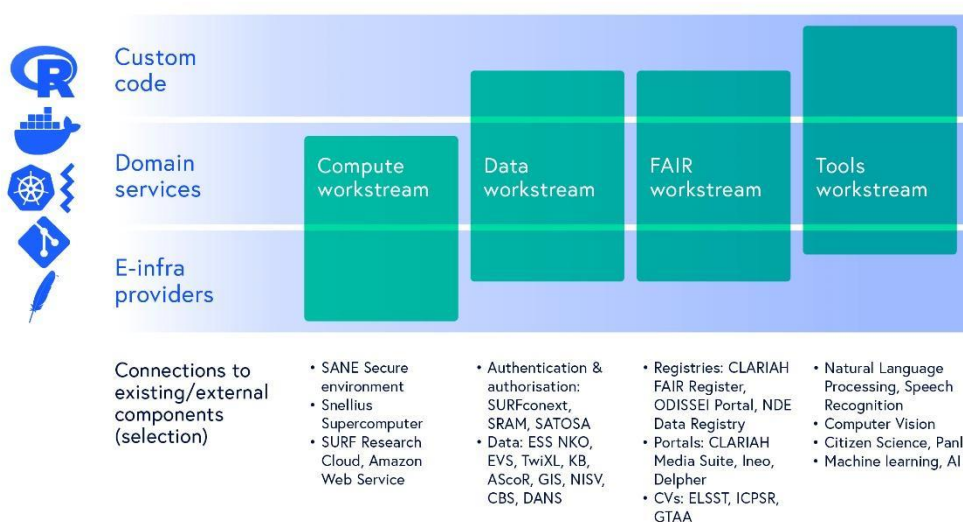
R

Custom code

Domain services

E-infra providers

Compute workstream

Data workstream

FAIR workstream

Tools workstream

Connections to existing/external components (selection)

• SANE Secure environment
• Snellius Supercomputer
• SURF Research Cloud, Amazon Web Service

• Authentication & authorisation: SURFconext, SRAM, SATOSA
• Data: ESS NKO, EVS, TwiXL, KB, AScoR, GIS, NISV, CBS, DANS

• Registries: CLARIAH FAIR Register, ODISSEI Portal, NDE Data Registry
• Portals: CLARIAH Media Suite, Ineo, Delpher
• CVs: ELSST, ICPSR, GTAA

• Natural Language Processing, Speech Recognition
• Computer Vision
• Citizen Science, Panl
• Machine learning, AI